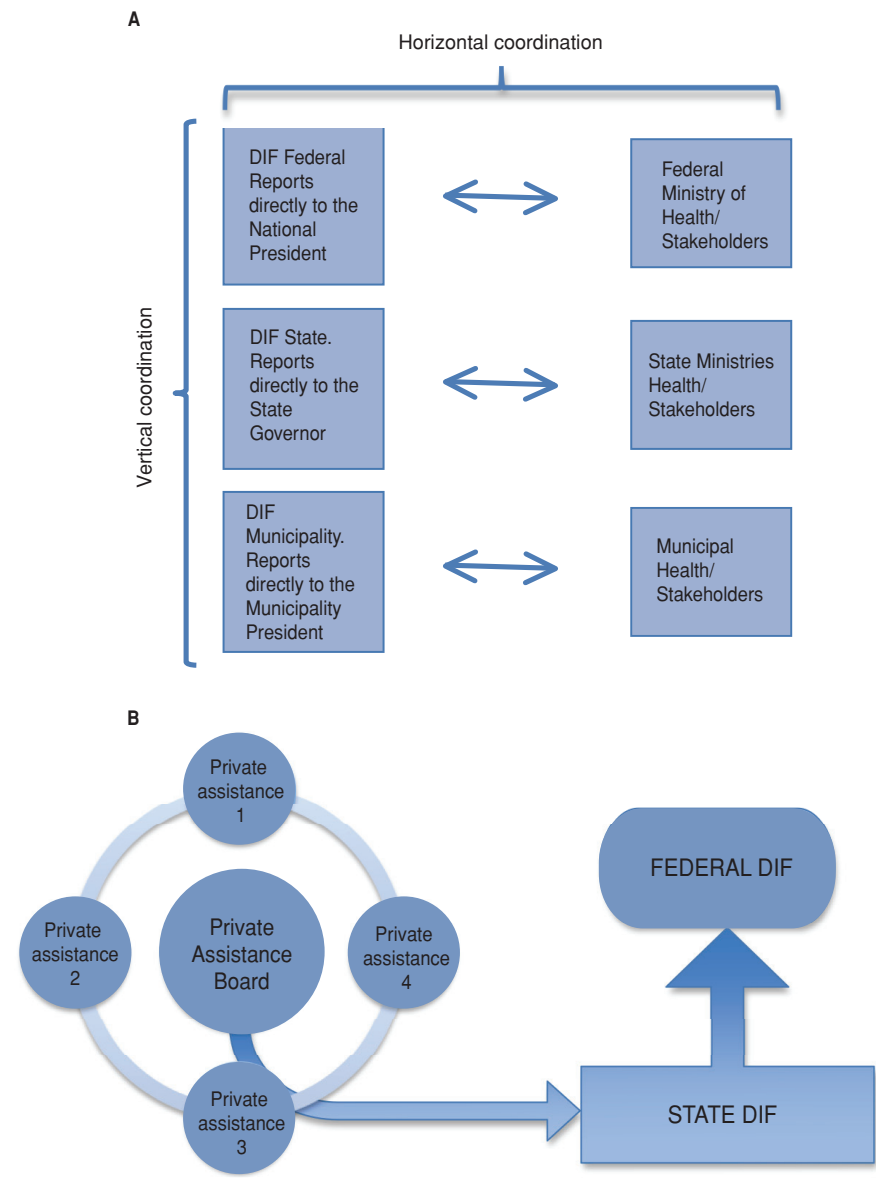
A

Horizontal coordination

Vertical coordination

DIF Federal Reports directly to the National President

Federal Ministry of Health/ Stakeholders

DIF State. Reports directly to the State Governor

State Ministries Health/ Stakeholders

DIF Municipality. Reports directly to the Municipality President

Municipal Health/ Stakeholders

B

Private assistance 1

Private assistance 2

Private Assistance Board

Private assistance 4

Private assistance 3

FEDERAL DIF

STATE DIF